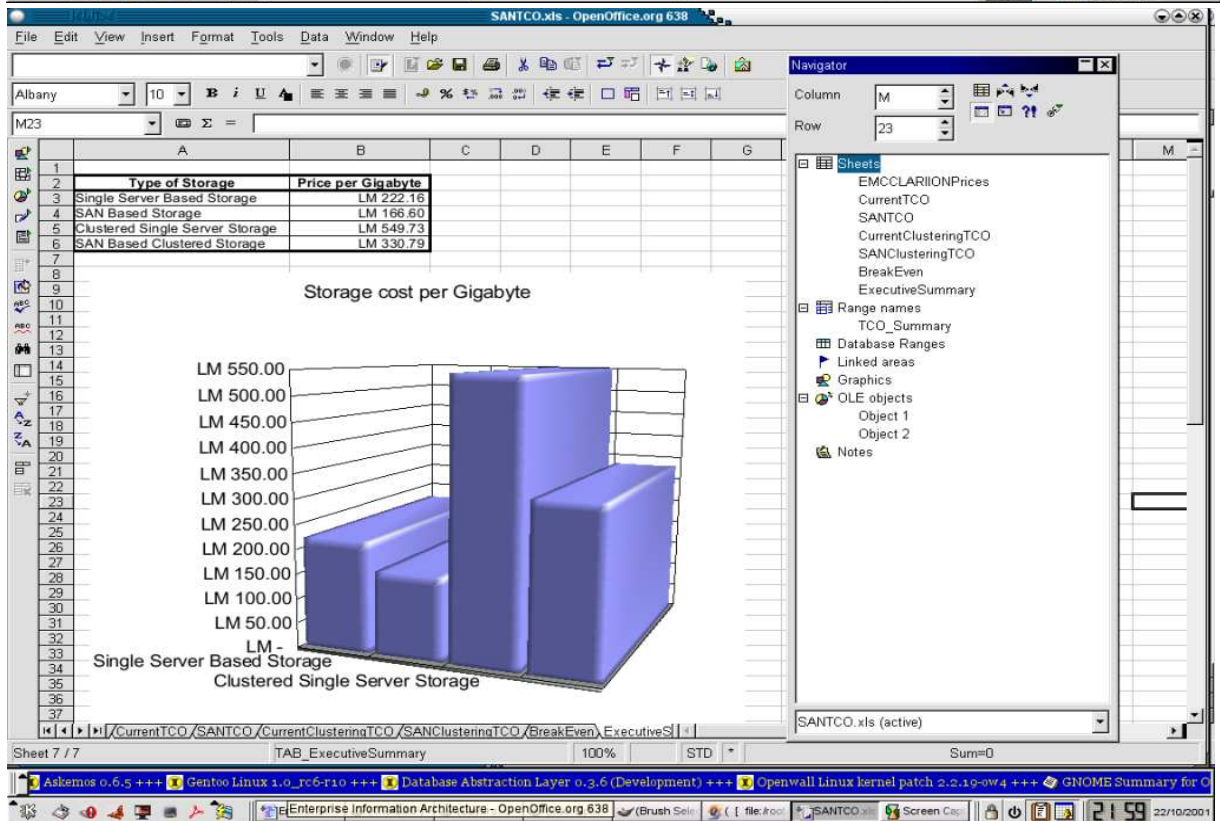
SANTCO.xls - OpenOffice.org 638

File Edit View Insert Format Tools Data Window Help

Albany 10

M23 = Σ =

| | A | B | C | D | E | F | G |
|---|---|---|---|---|---|---|---|
| 1 | | | | | | | |
| 2 | Type of Storage | Price per Gigabyte | | | | | |
| 3 | Single Server Based Storage | LM 222.16 | | | | | |
| 4 | SAN Based Storage | LM 166.60 | | | | | |
| 5 | Clustered Single Server Storage | LM 549.73 | | | | | |
| 6 | SAN Based Clustered Storage | LM 330.79 | | | | | |

Storage cost per Gigabyte

LM 550.00
LM 500.00
LM 450.00
LM 400.00
LM 350.00
LM 300.00
LM 250.00
LM 200.00
LM 150.00
LM 100.00
LM 50.00
LM -

Single Server Based Storage
Clustered Single Server Storage

CurrentTCO SANTCO CurrentClusteringTCO SANClusteringTCO BreakEven ExecutiveS

Sheet 7 / 7 TAB_ExecutiveSummary 100% STD * Sum=0

Navigator
Column M
Row 23
M

Sheets
EMCCLARIIONPrices
CurrentTCO
SANTCO
CurrentClusteringTCO
SANClusteringTCO
BreakEven
ExecutiveSummary
Range names
TCO_Summary
Database Ranges
Linked areas
Graphics
OLE objects
Object 1
Object 2
Notes

SANTCO.xls (active)

Askemos 0.6.5 +++ Gentoo Linux 1.0_rc6-r10 +++ Database Abstraction Layer 0.3.6 (Development) +++ Openwall Linux kernel patch 2.2.19-ow4 +++ GNOME Summary for O

Enterprise Information Architecture - OpenOffice.org 638 (Brush Sele ( [ file:/roo SANTCO.xl Screen Cap 21 59 22/10/2001